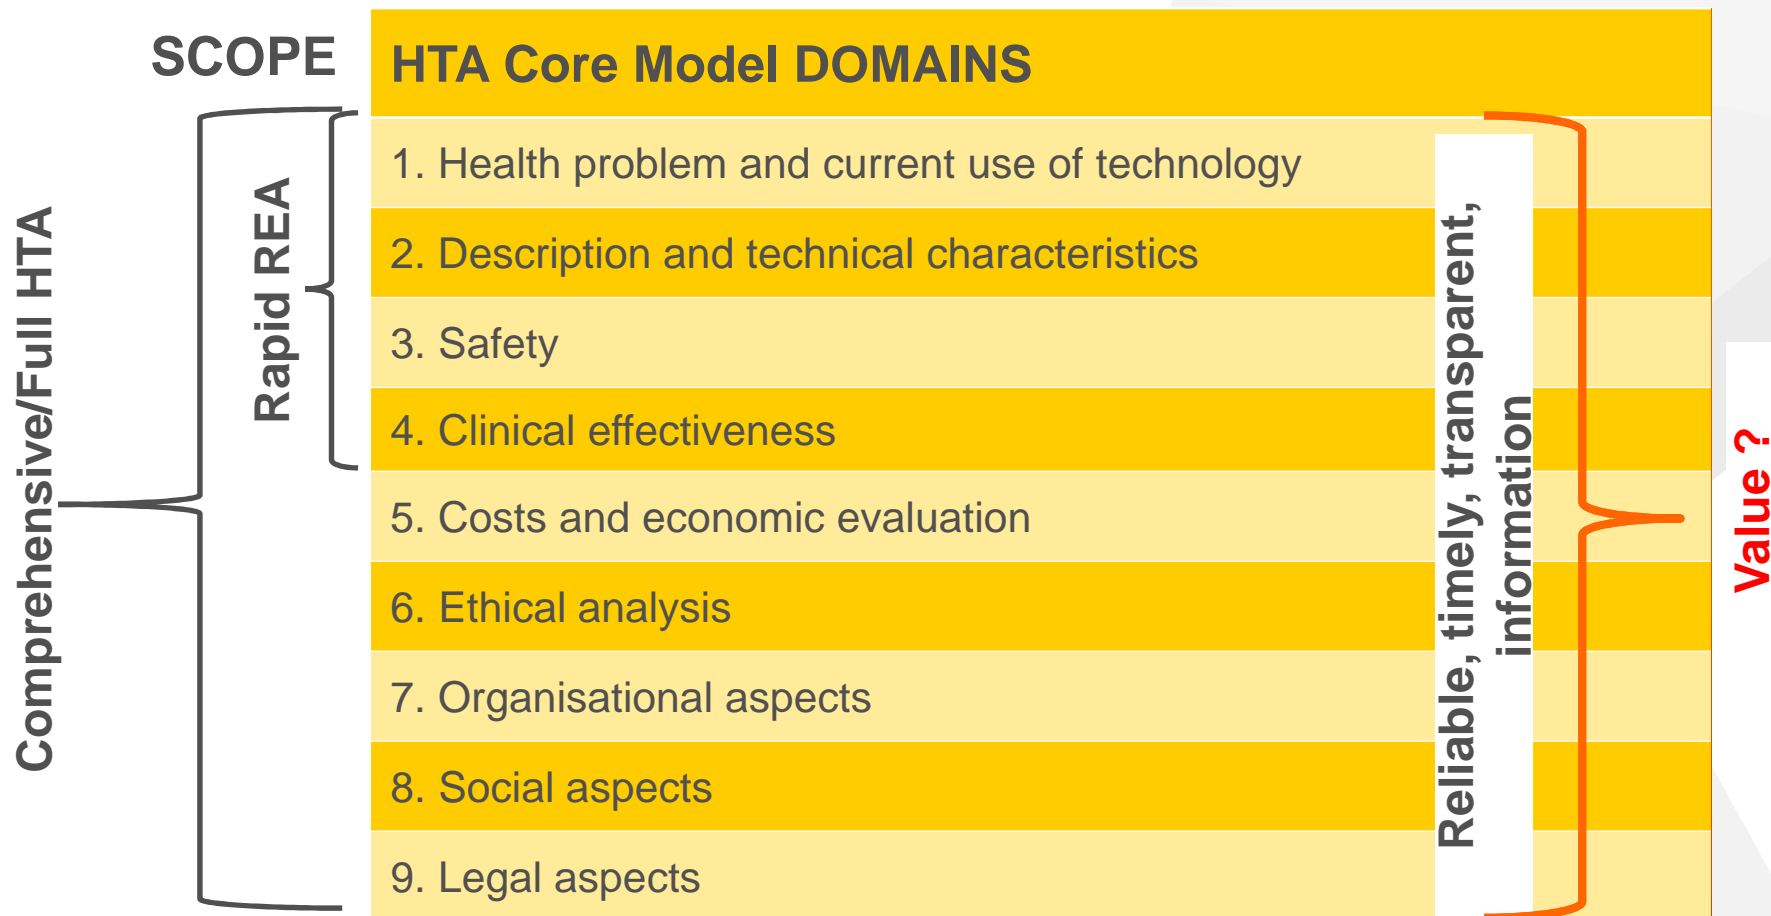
SCOPE

HTA Core Model DOMAINS

Comprehensive/Full HTA

Rapid REA

1. Health problem and current use of technology

2. Description and technical characteristics

3. Safety

4. Clinical effectiveness

5. Costs and economic evaluation

6. Ethical analysis

7. Organisational aspects

8. Social aspects

9. Legal aspects

Reliable, timely, transparent, information

Value ?